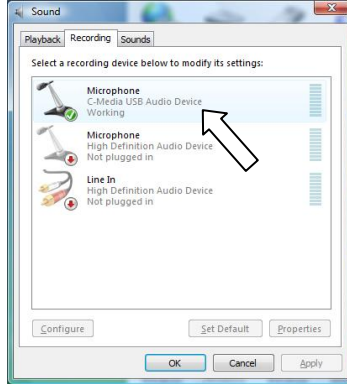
Sound

Playback Recording Sounds

Select a recording device below to modify its settings:

Microphone
C-Media USB Audio Device
Working

Microphone
High Definition Audio Device
Not plugged in

Line In
High Definition Audio Device
Not plugged in

Configure

Set Default

Properties

OK

Cancel

Apply